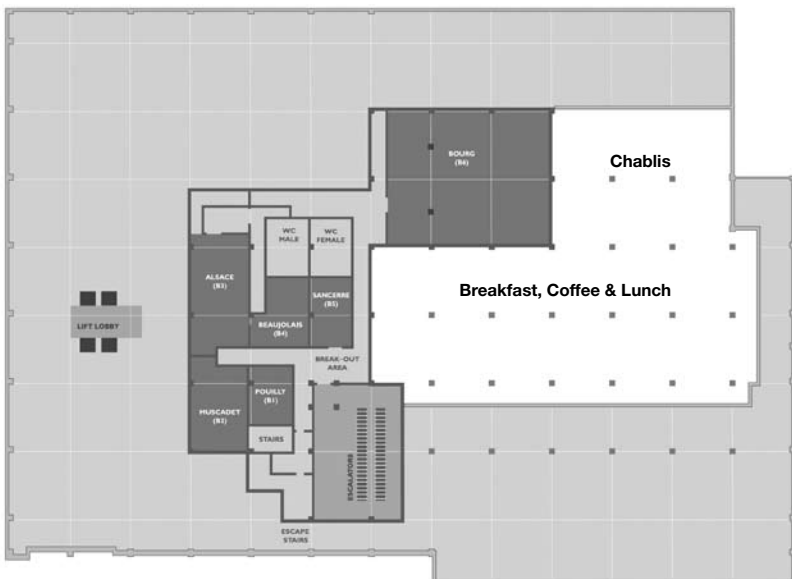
BOURG
(B6)

Chablis

WC
MALE

WC
FEMALE

ALSACE
(B3)

SANCERRE
(B5)

Breakfast, Coffee & Lunch

LIFT LOBBY

BEAUJOLAIS
(B4)

BREAK-OUT
AREA

POUILLY
(B1)

MUSCADET
(B2)

STAIRS

ESCALATORS

ESCAPE
STAIRS